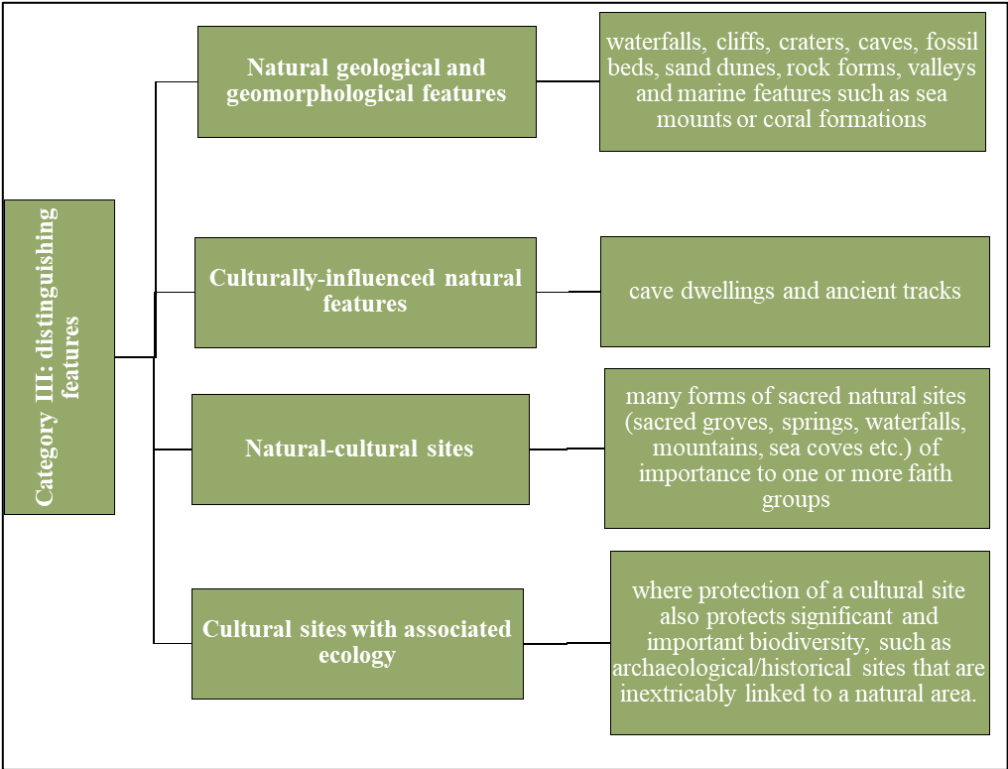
Category III: distinguishing features

Natural geological and geomorphological features

waterfalls, cliffs, craters, caves, fossil beds, sand dunes, rock forms, valleys and marine features such as sea mounts or coral formations

Culturally-influenced natural features

cave dwellings and ancient tracks

Natural-cultural sites

many forms of sacred natural sites (sacred groves, springs, waterfalls, mountains, sea coves etc.) of importance to one or more faith groups

Cultural sites with associated ecology

where protection of a cultural site also protects significant and important biodiversity, such as archaeological/historical sites that are inextricably linked to a natural area.